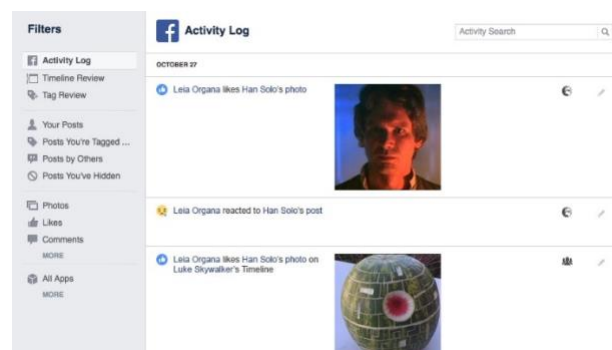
Filters

Activity Log
Timeline Review
Tag Review

Your Posts
Posts You're Tagged ...
Posts by Others
Posts You've Hidden

Photos
Likes
Comments
MORE

All Apps
MORE

Activity Log

Activity Search

OCTOBER 27

Leia Organa likes Han Solo's photo

Leia Organa reacted to Han Solo's post

Leia Organa likes Han Solo's photo on Luke Skywalker's Timeline